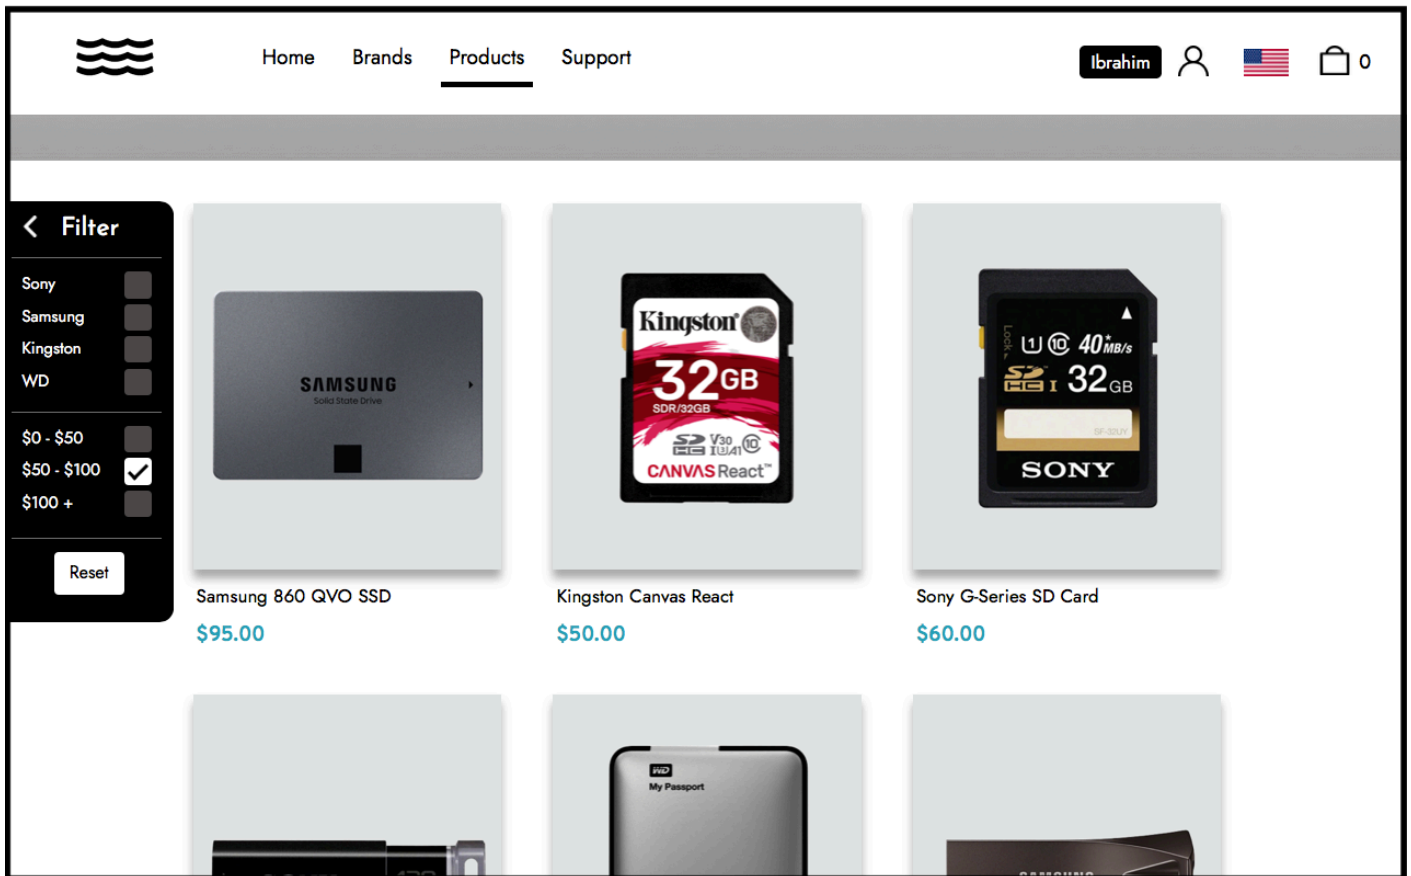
Home Brands Products Support

Ibrahim

0

Filter

Sony
Samsung
Kingston
WD

\$0 - \$50
\$50 - \$100
\$100 +

Reset

SAMSUNG
Solid State Drive

Samsung 860 QVO SSD
\$95.00

Kingston
32GB
SDR/32GB
V30
CANVAS React

Kingston Canvas React
\$50.00

Lock
40MB/s
32GB
SF-32UY
SONY

Sony G-Series SD Card
\$60.00

WD
My Passport